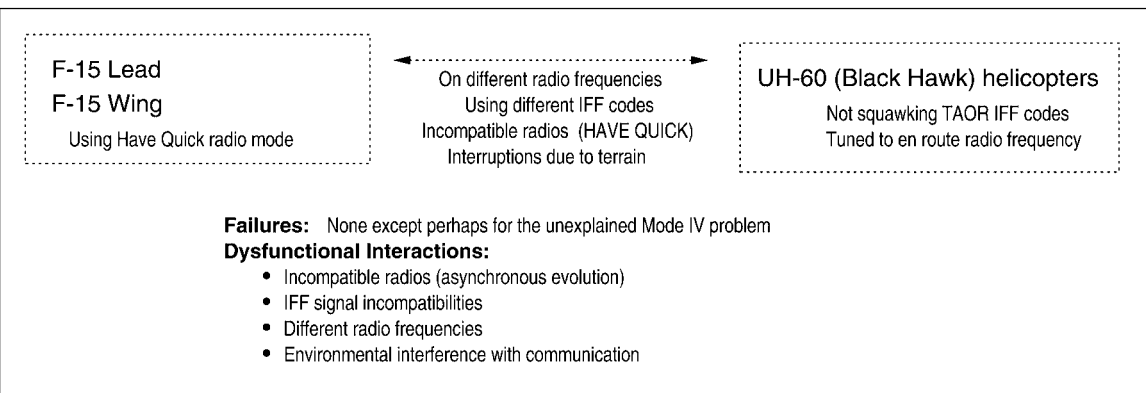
F-15 Lead
F-15 Wing
Using Have Quick radio mode

On different radio frequencies
Using different IFF codes
Incompatible radios (HAVE QUICK)
Interruptions due to terrain

UH-60 (Black Hawk) helicopters
Not squawking TAOR IFF codes
Tuned to en route radio frequency

**Failures:** None except perhaps for the unexplained Mode IV problem
**Dysfunctional Interactions:**
- Incompatible radios (asynchronous evolution)
- IFF signal incompatibilities
- Different radio frequencies
- Environmental interference with communication